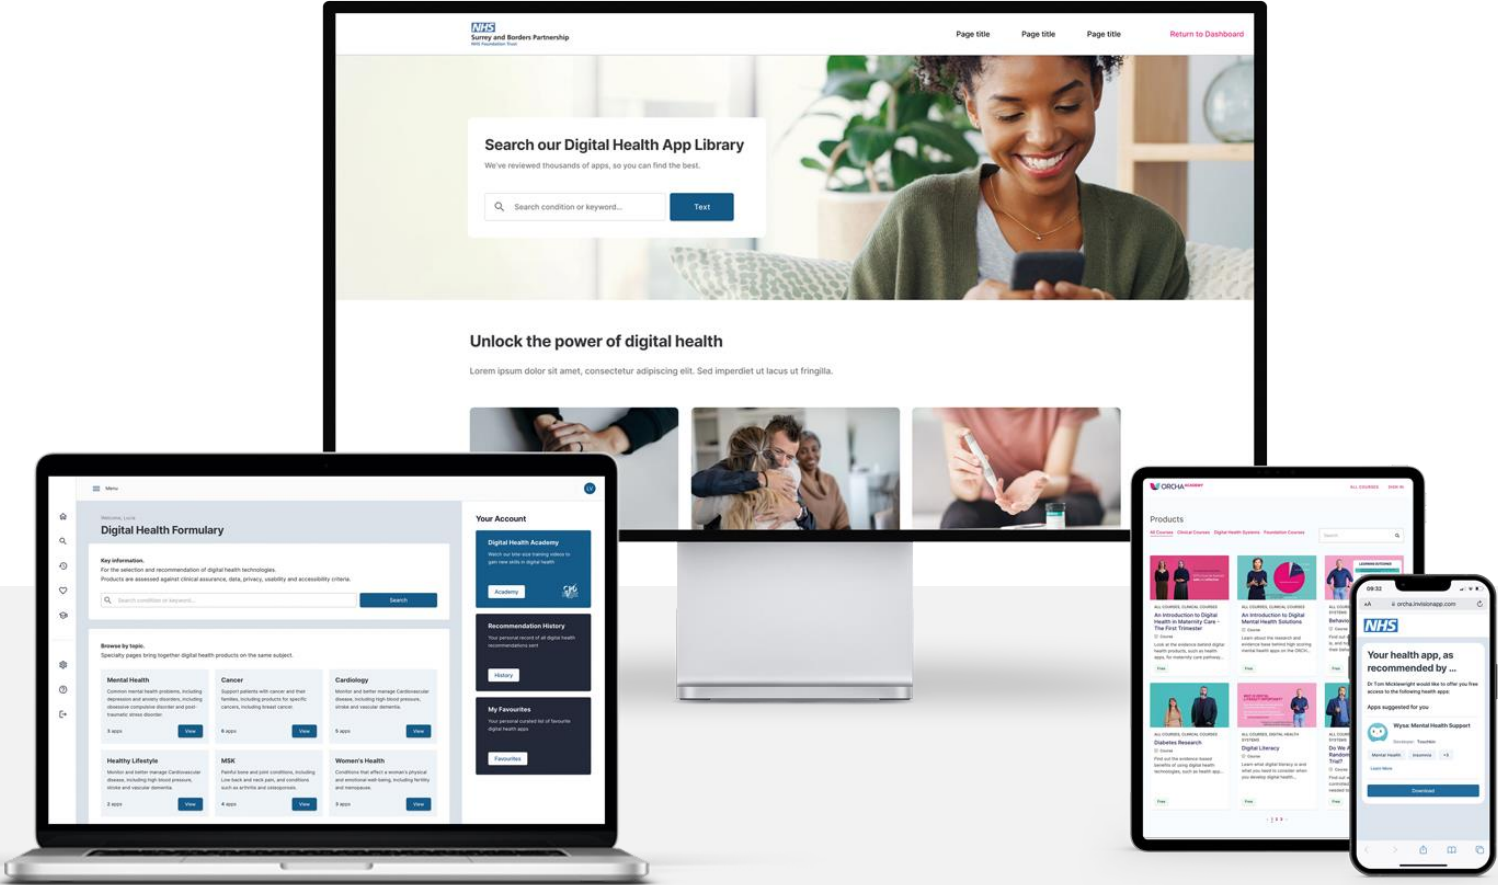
NHS
Surrey and Borders Partnership
NHS Foundation Trust

Page title Page title Page title Return to Dashboard

Search our Digital Health App Library
We've reviewed thousands of apps, so you can find the best.

Search condition or keyword...
Text

Unlock the power of digital health
Lorem ipsum dolor sit amet, consectetur adipiscing elit. Sed imperdiet ut lacus ut fringilla.

Menu

Welcome, Lucia
Digital Health Formulary

Key information.
For the selection and recommendation of digital health technologies.
Products are assessed against clinical assurance, data, privacy, usability and accessibility criteria.

Search condition or keyword...
Search

Browse by topic.
Specialty pages bring together digital health products on the same subject.

Mental Health
Common mental health problems, including depression and anxiety disorders, including obsessive compulsive disorder and post-traumatic stress disorder.
3 apps View

Cancer
Support patients with cancer and their families, including products for specific cancers, including breast cancer.
6 apps View

Cardiology
Monitor and better manage Cardiovascular disease, including high blood pressure, stroke and vascular dementia.
5 apps View

Healthy Lifestyle
Monitor and better manage Cardiovascular disease, including high blood pressure, stroke and vascular dementia.
2 apps View

MSK
Painful bone and joint conditions, including Low back and neck pain, and conditions such as arthritis and osteoporosis.
4 apps View

Women's Health
Conditions that affect a woman's physical and emotional well-being, including fertility and menopause.
3 apps View

Your Account

Digital Health Academy
Watch our bite-size training videos to gain new skills in digital health
Academy

Recommendation History
Your personal record of all digital health recommendations sent
History

My Favourites
Your personal curated list of favourite digital health apps
Favourites

ORCHA ACADEMY
ALL COURSES SIGN IN

Products
All Courses Clinical Courses Digital Health Systems Foundation Courses
Search

An Introduction to Digital Health in Maternity Care - The First Trimester
An Introduction to Digital Mental Health Solutions
Diabetes Research
Digital Literacy
Free

09:32
orcha.invisionapp.com
NHS
Your health app, as recommended by ...
Apps suggested for you
Wysa: Mental Health Support
Mental Health
Learn More
Download